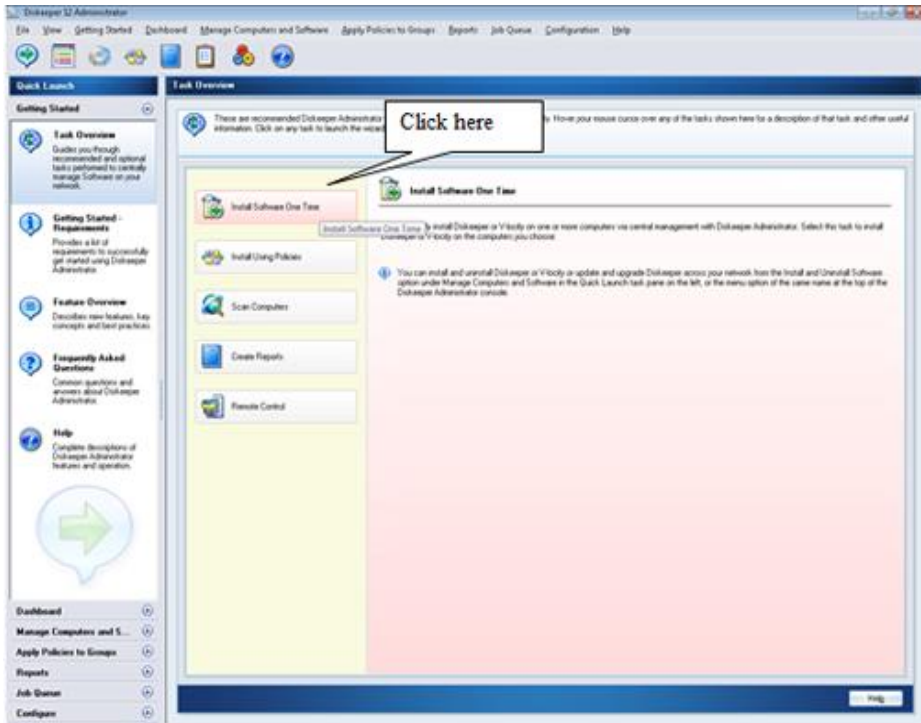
Diskeeper 12 Administrator

File View Getting Started Dashboard Manage Computers and Software Apply Policies to Groups Reports Job Queue Configuration Help

Quick Launch

Getting Started

Task Overview
Guides you through recommended and optional tasks performed to centrally manage Software on your network.

Getting Started - Requirements
Provides a list of requirements to successfully get started using Diskeeper Administrator.

Feature Overview
Describes new features, key concepts and best practices.

Frequently Asked Questions
Common questions and answers about Diskeeper Administrator.

Help
Complete descriptions of Diskeeper Administrator features and operation.

Dashboard

Manage Computers and S...

Apply Policies to Groups

Reports

Job Queue

Configure

Task Overview

These are recommended Diskeeper Administrator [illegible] . Hover your mouse cursor over any of the tasks shown here for a description of that task and other useful information. Click on any task to launch the wizard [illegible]

Click here

Install Software One Time

Install Software One Time

Install Using Policies

Scan Computers

Create Reports

Remote Control

Install Software One Time

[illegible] install Diskeeper or V-locity on one or more computers via central management with Diskeeper Administrator. Select this task to install Diskeeper or V-locity on the computers you choose.

You can install and uninstall Diskeeper or V-locity or update and upgrade Diskeeper across your network from the Install and Uninstall Software option under Manage Computers and Software in the Quick Launch task pane on the left, or the menu option of the same name at the top of the Diskeeper Administrator console.

Help